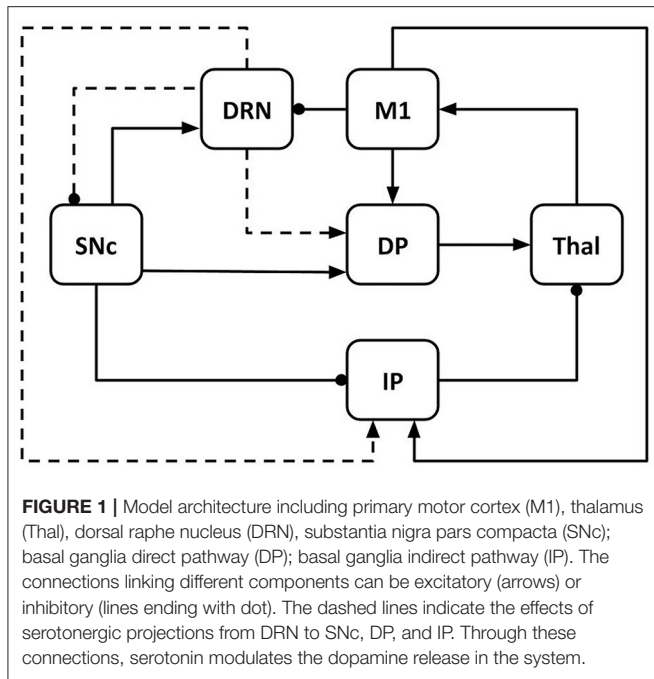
DRN

M1

SNc

DP

Thal

IP

**FIGURE 1 |** Model architecture including primary motor cortex (M1), thalamus (Thal), dorsal raphe nucleus (DRN), substantia nigra pars compacta (SNc); basal ganglia direct pathway (DP); basal ganglia indirect pathway (IP). The connections linking different components can be excitatory (arrows) or inhibitory (lines ending with dot). The dashed lines indicate the effects of serotonergic projections from DRN to SNc, DP, and IP. Through these connections, serotonin modulates the dopamine release in the system.